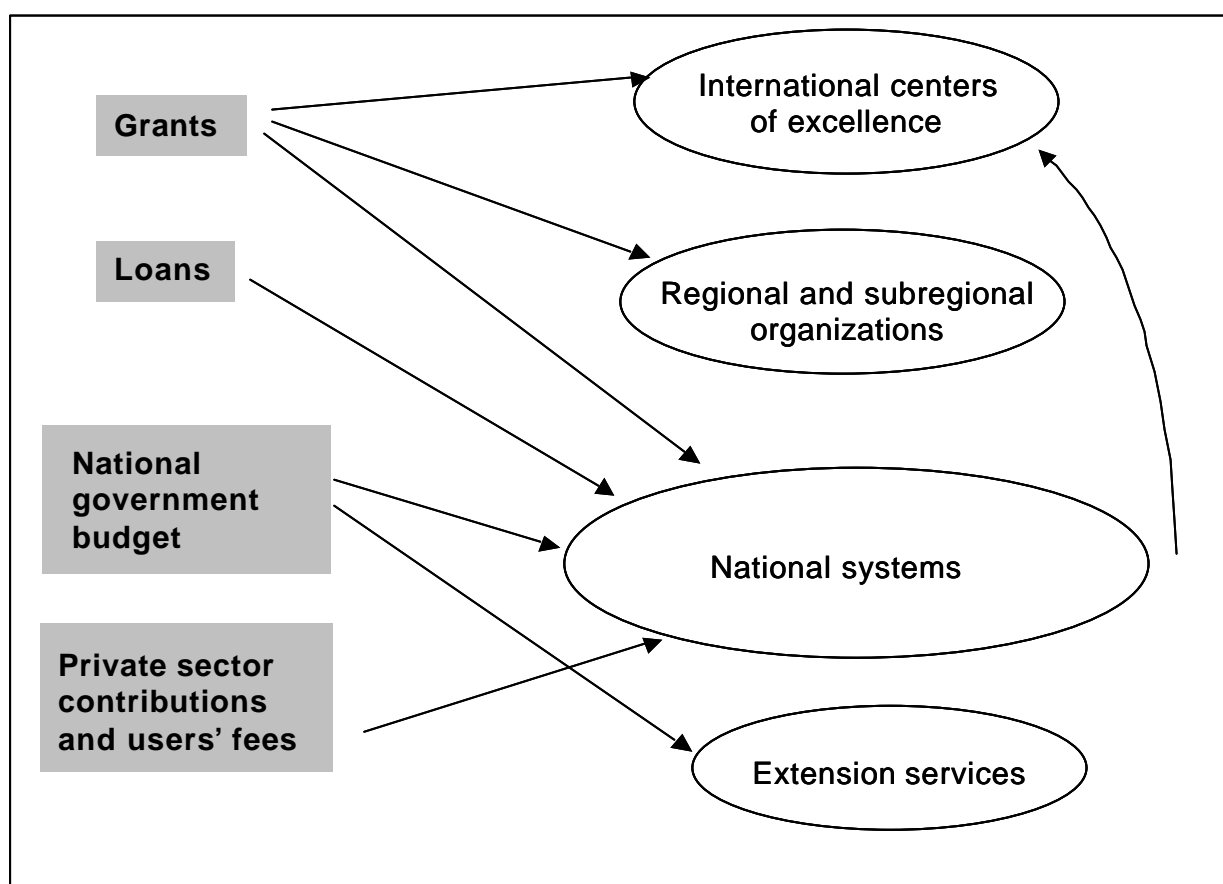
Grants

Loans

National government budget

Private sector contributions and users' fees

International centers of excellence

Regional and subregional organizations

National systems

Extension services